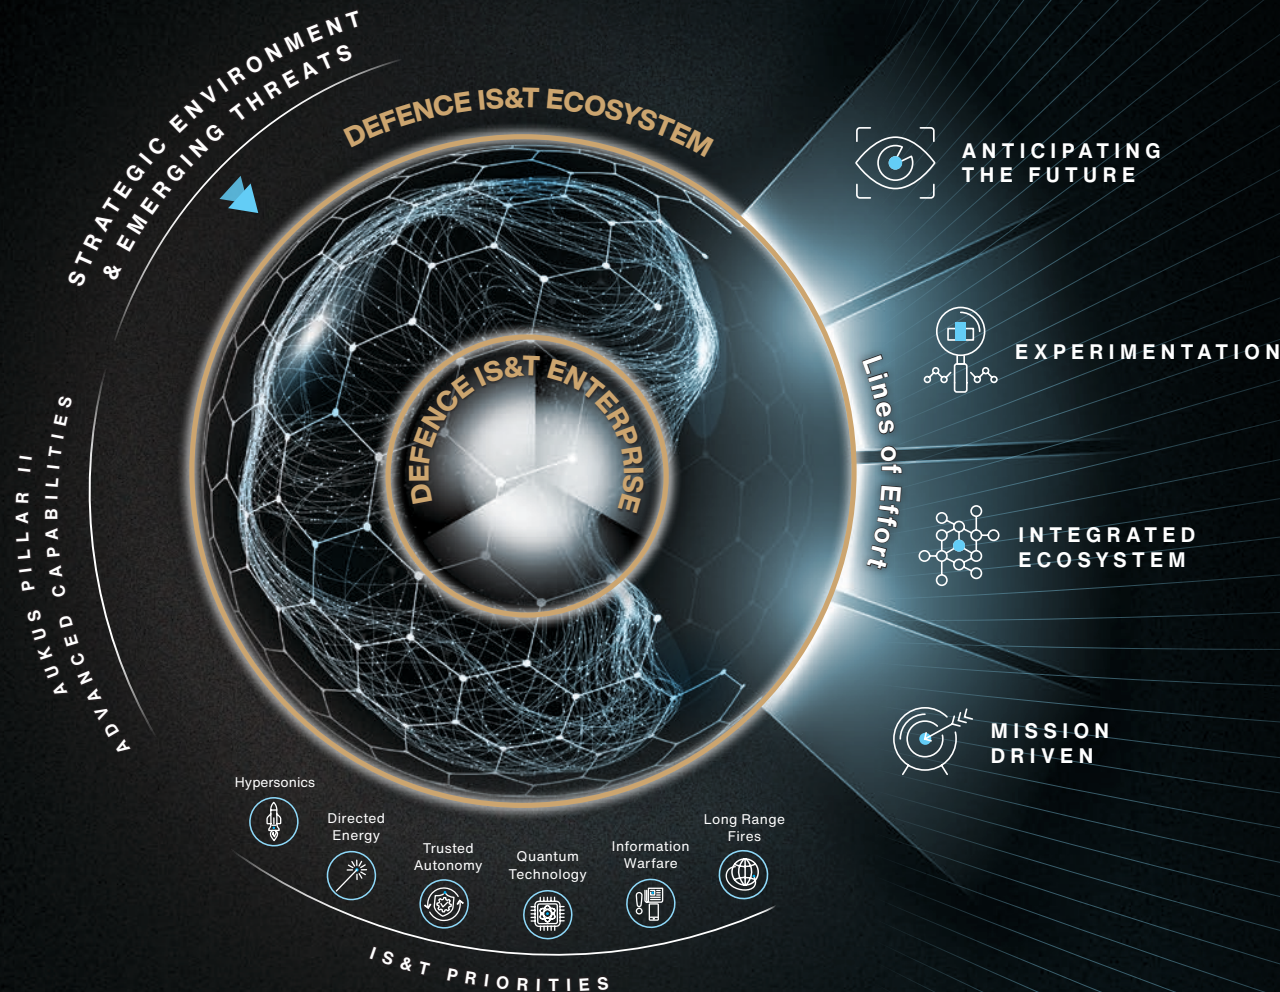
STRATEGIC ENVIRONMENT & EMERGING THREATS

DEFENCE IS&T ECOSYSTEM

DEFENCE IS&T ENTERPRISE

AUKUS PILLAR II ADVANCED CAPABILITIES

Lines of Effort

ANTICIPATING THE FUTURE

EXPERIMENTATION

INTEGRATED ECOSYSTEM

MISSION DRIVEN

Hypersonics

Directed Energy

Trusted Autonomy

Quantum Technology

Information Warfare

Long Range Fires

IS&T PRIORITIES